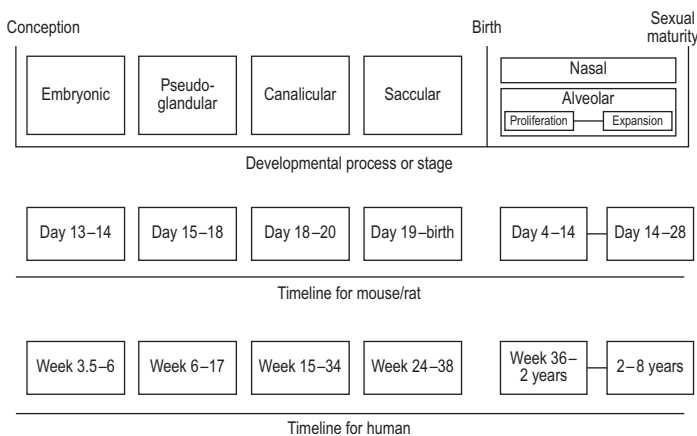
Conception

Birth

Sexual maturity

Embryonic

Pseudoglandular

Canalicular

Saccular

Nasal

Alveolar

Proliferation

Expansion

Developmental process or stage

Day 13–14

Day 15–18

Day 18–20

Day 19–birth

Day 4–14

Day 14–28

Timeline for mouse/rat

Week 3.5–6

Week 6–17

Week 15–34

Week 24–38

Week 36–2 years

2–8 years

Timeline for human